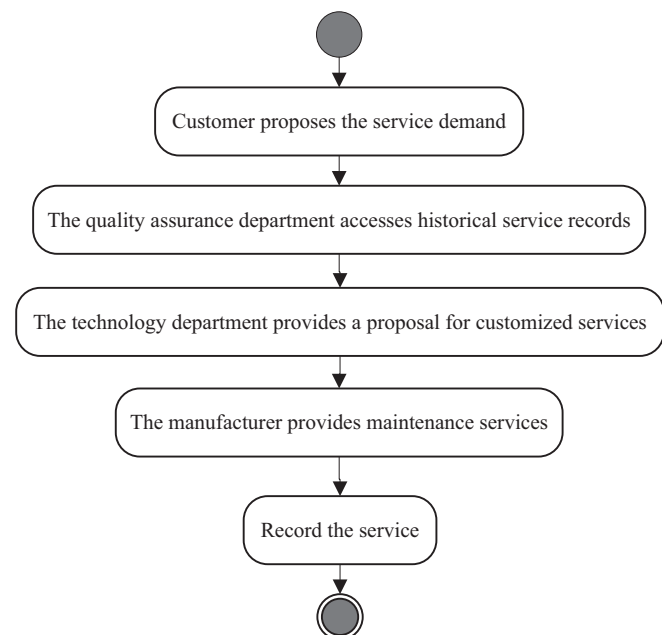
Customer proposes the service demand

The quality assurance department accesses historical service records

The technology department provides a proposal for customized services

The manufacturer provides maintenance services

Record the service